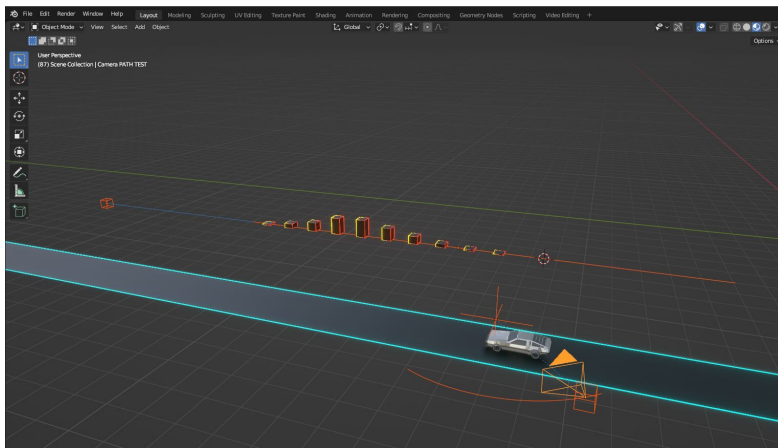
File Edit Render Window Help Layout Modeling Sculpting UV Editing Texture Paint Shading Animation Rendering Compositing Geometry Nodes Scripting Video Editing +

Object Mode View Select Add Object Global Options

User Perspective
(87) Scene Collection | Camera PATH TEST